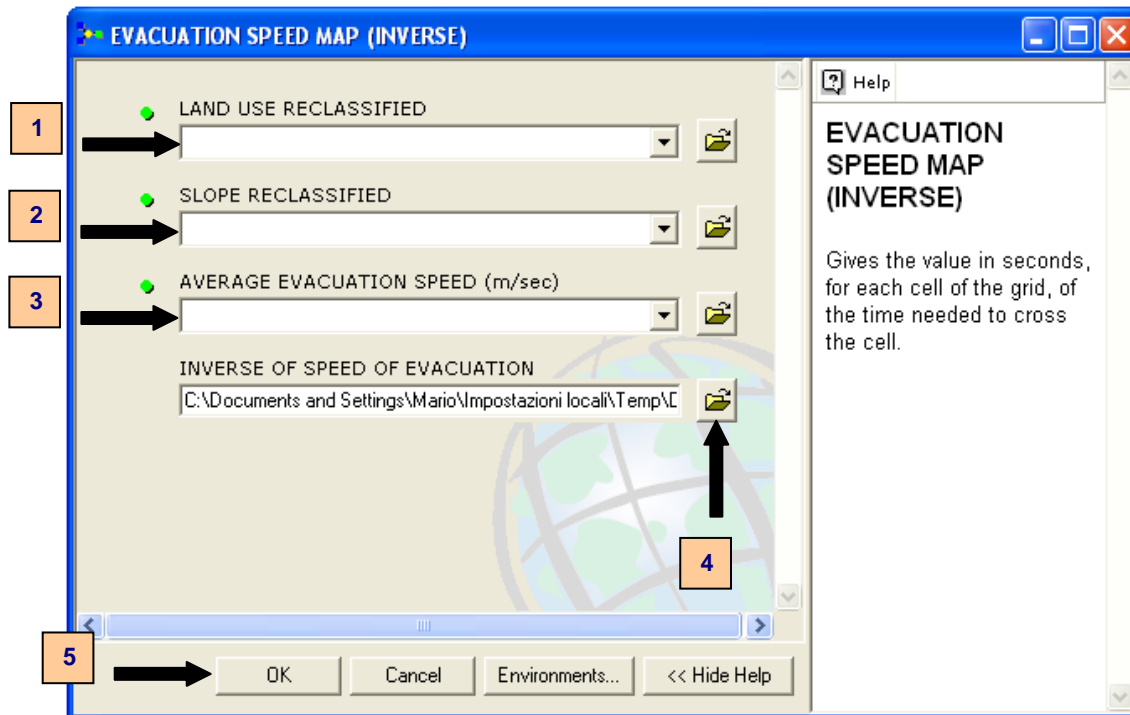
EVACUATION SPEED MAP (INVERSE)

1

LAND USE RECLASSIFIED

2

SLOPE RECLASSIFIED

3

AVERAGE EVACUATION SPEED (m/sec)

INVERSE OF SPEED OF EVACUATION

C:\Documents and Settings\Mario\Impostazioni locali\Temp\D

4

5

OK Cancel Environments... << Hide Help

Help

EVACUATION SPEED MAP (INVERSE)

Gives the value in seconds, for each cell of the grid, of the time needed to cross the cell.